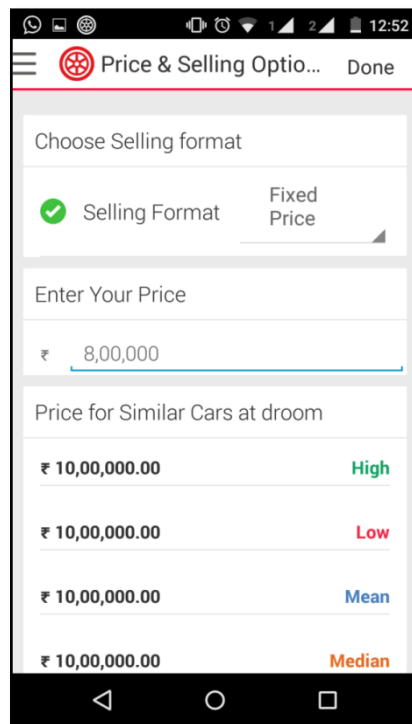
1 2 12:52

Price & Selling Optio... Done

Choose Selling format

Selling Format Fixed Price

Enter Your Price

₹ 8,00,000

Price for Similar Cars at droom

₹ 10,00,000.00 High

₹ 10,00,000.00 Low

₹ 10,00,000.00 Mean

₹ 10,00,000.00 Median